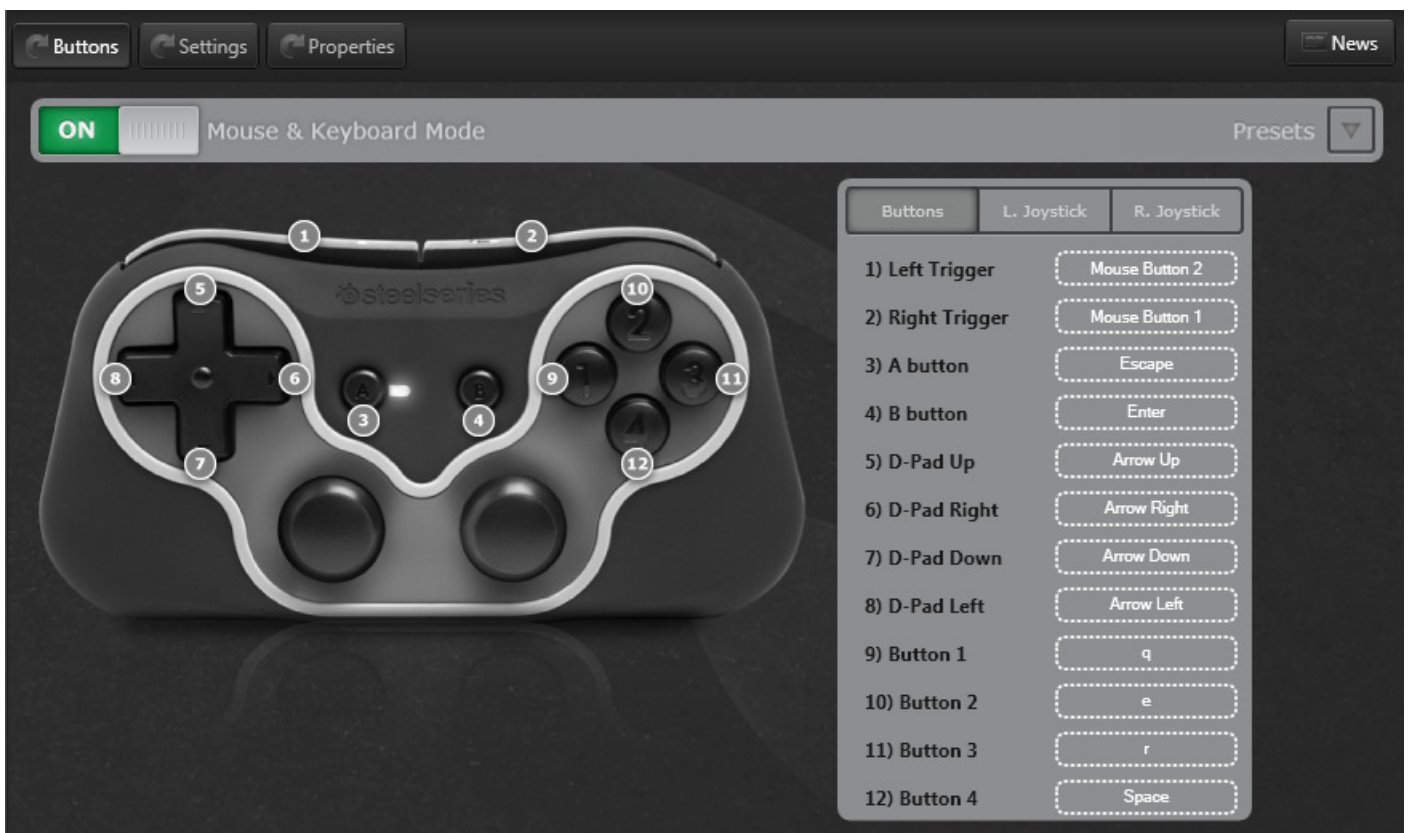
Buttons Settings Properties

News

ON Mouse & Keyboard Mode

Presets

1 2 5 10 steelseries 8 6 A B 9 1 2 3 11 3 4 4 7 12

| Buttons | L. Joystick | R. Joystick |
|---|---|---|

| | |
|---|---|
| 1) Left Trigger | Mouse Button 2 |
| 2) Right Trigger | Mouse Button 1 |
| 3) A button | Escape |
| 4) B button | Enter |
| 5) D-Pad Up | Arrow Up |
| 6) D-Pad Right | Arrow Right |
| 7) D-Pad Down | Arrow Down |
| 8) D-Pad Left | Arrow Left |
| 9) Button 1 | q |
| 10) Button 2 | e |
| 11) Button 3 | r |
| 12) Button 4 | Space |